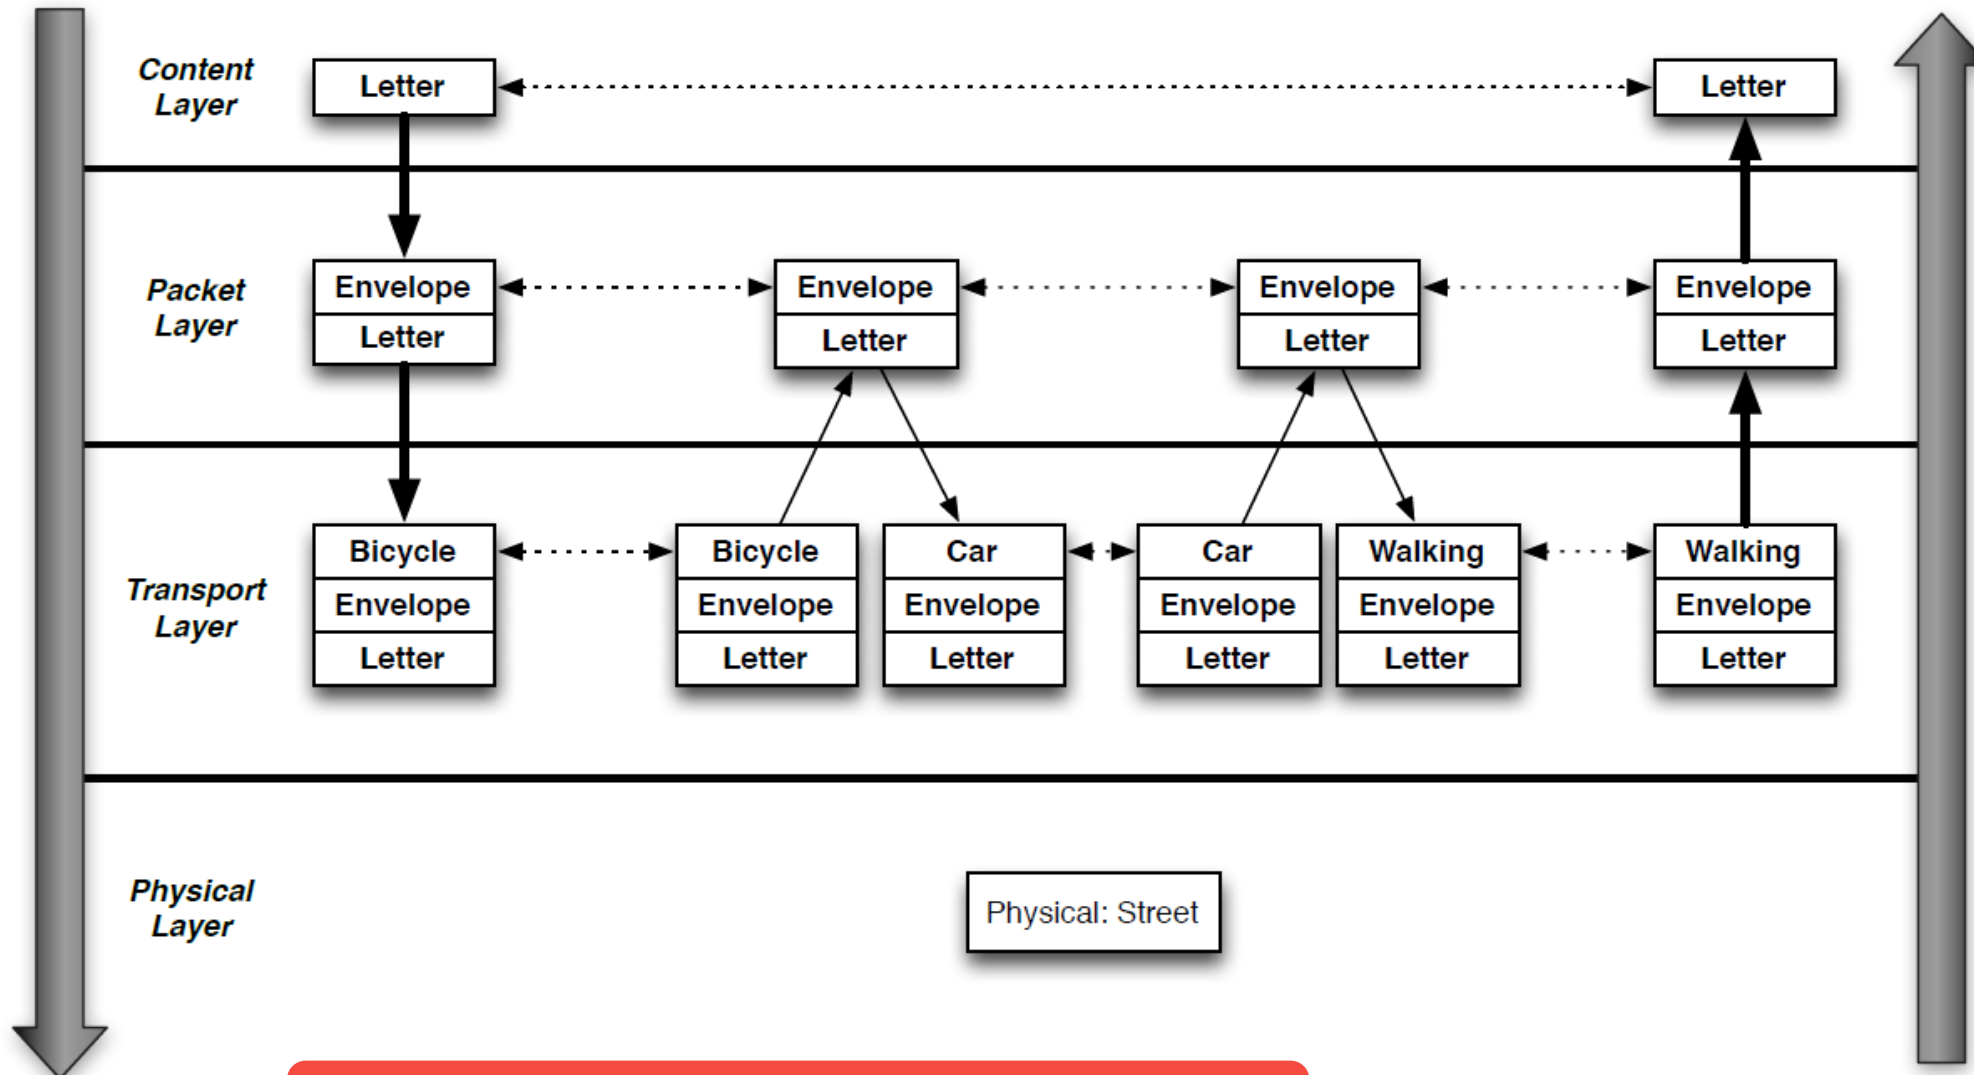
Content Layer

Letter

Letter

Packet Layer

Envelope
Letter

Envelope
Letter

Envelope
Letter

Envelope
Letter

Transport Layer

Bicycle
Envelope
Letter

Bicycle
Envelope
Letter

Car
Envelope
Letter

Car
Envelope
Letter

Walking
Envelope
Letter

Walking
Envelope
Letter

Physical Layer

Physical: Street